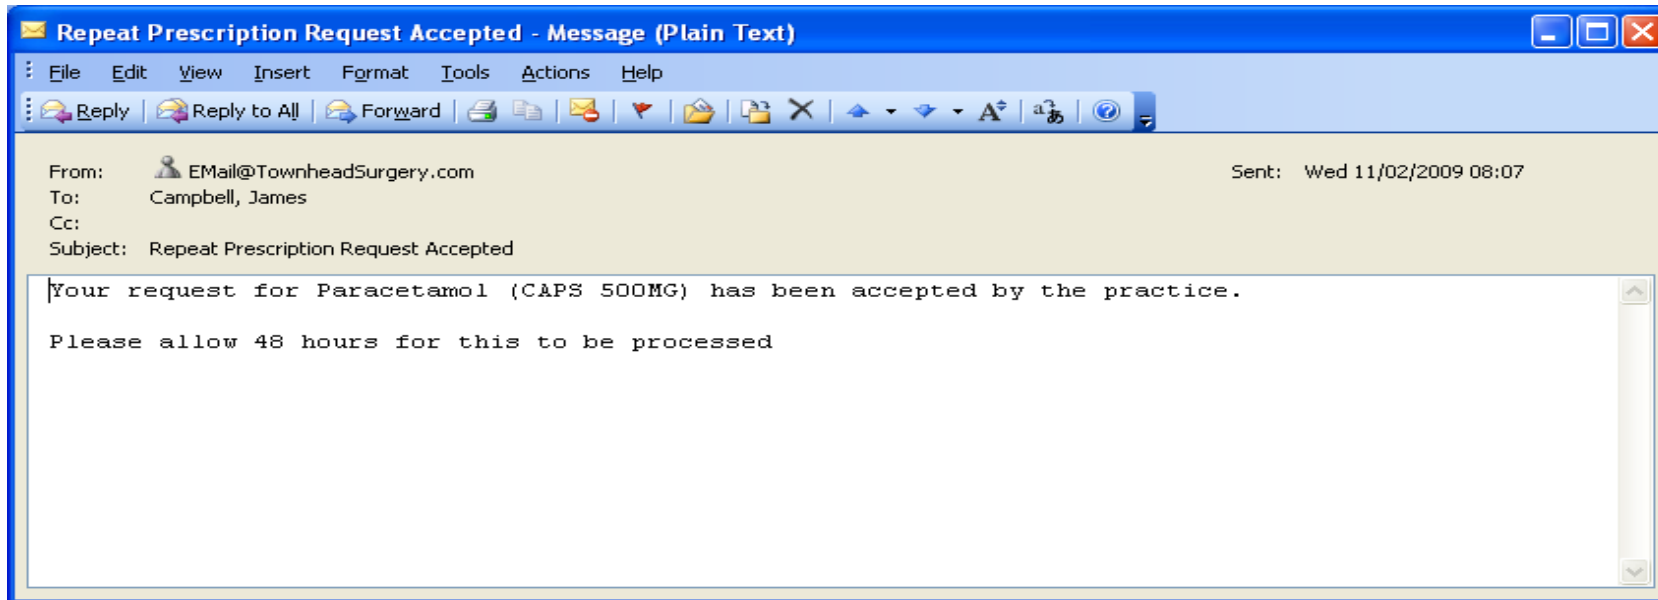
Repeat Prescription Request Accepted - Message (Plain Text)

File Edit View Insert Format Tools Actions Help

Reply Reply to All Forward

From: EMail@TownheadSurgery.com
To: Campbell, James
Cc:
Subject: Repeat Prescription Request Accepted

Sent: Wed 11/02/2009 08:07

Your request for Paracetamol (CAPS 500MG) has been accepted by the practice.

Please allow 48 hours for this to be processed